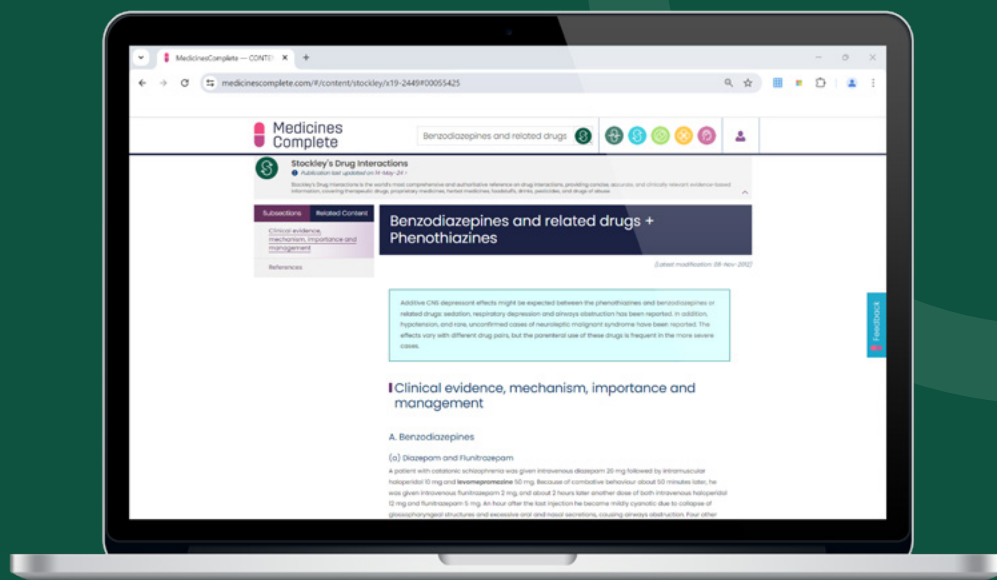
MedicinesComplete — CONTE ×

medicinescomplete.com/#/content/stockley/x19-2449#00055425

Medicines Complete

Benzodiazepines and related drugs

Stockley's Drug Interactions

Publication last updated on 14-May-24

Stockley's Drug Interactions is the world's most comprehensive and authoritative reference on drug interactions, providing concise, accurate, and clinically relevant evidence-based information, covering therapeutic drugs, proprietary medicines, herbal medicines, foodstuffs, drinks, pesticides, and drugs of abuse

Subsections Related Content

Clinical evidence, mechanism, importance and management

References

Benzodiazepines and related drugs + Phenothiazines

[Latest modification: 08-Nov-2012]

Additive CNS depressant effects might be expected between the phenothiazines and benzodiazepines or related drugs: sedation, respiratory depression and airways obstruction has been reported. In addition, hypotension, and rare, unconfirmed cases of neuroleptic malignant syndrome have been reported. The effects vary with different drug pairs, but the parenteral use of these drugs is frequent in the more severe cases.

Clinical evidence, mechanism, importance and management

A. Benzodiazepines

(a) Diazepam and Flunitrazepam

A patient with catatonic schizophrenia was given intravenous diazepam 20 mg followed by intramuscular haloperidol 10 mg and levomepromazine 50 mg. Because of combative behaviour about 50 minutes later, he was given intravenous flunitrazepam 2 mg, and about 2 hours later another dose of both intravenous haloperidol 12 mg and flunitrazepam 5 mg. An hour after the last injection he became mildly cyanotic due to collapse of glossopharyngeal structures and excessive oral and nasal secretions, causing airways obstruction. Four other

Feedback